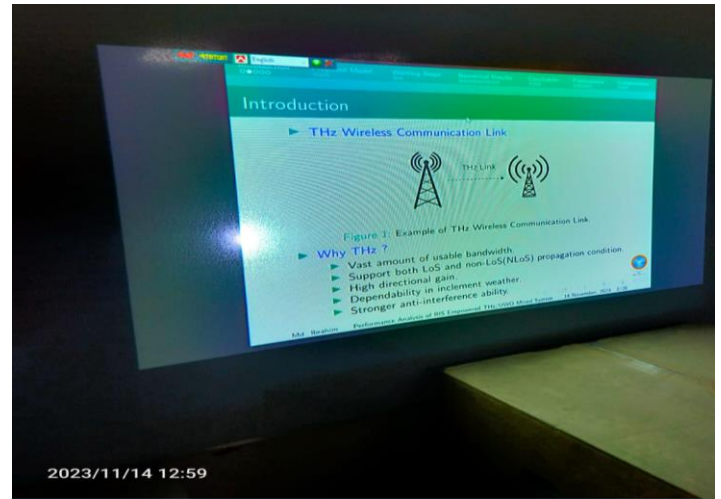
English

Introduction

THz Wireless Communication Link

THz Link

Figure 1: Example of THz Wireless Communication Link

Why THz ?

Vast amount of usable bandwidth.

Support both LoS and non-LoS(NLoS) propagation condition.

High directional gain.

Dependability in inclement weather.

Stronger anti-interference ability.

Md. Ibrahim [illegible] Performance Analysis of RIS Empowered THz-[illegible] 14 November, 2023 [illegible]

2023/11/14 12:59